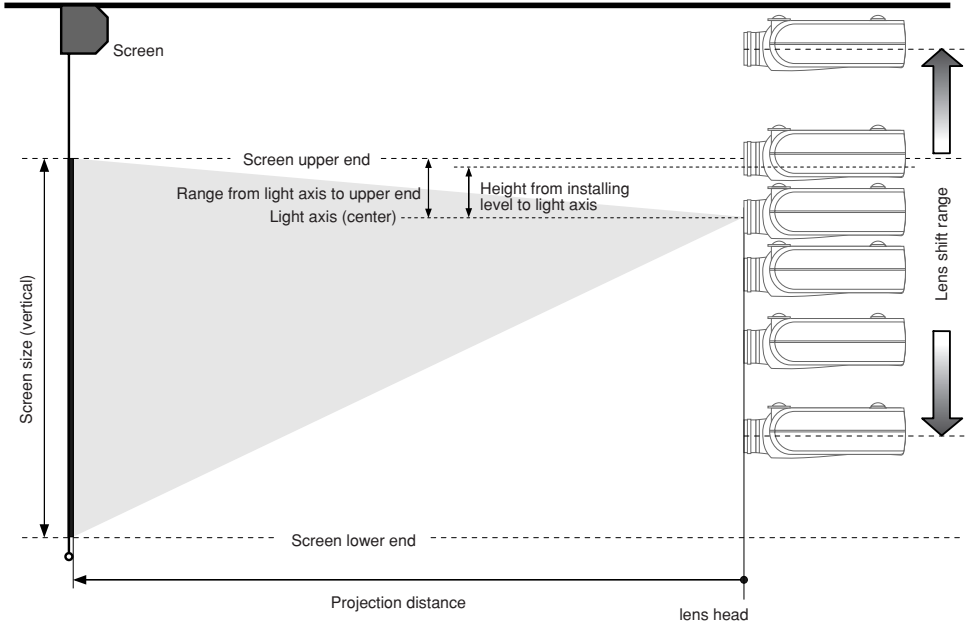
Screen

Screen upper end

Range from light axis to upper end

Height from installing level to light axis

Light axis (center)

Screen size (vertical)

Lens shift range

Screen lower end

Projection distance

lens head